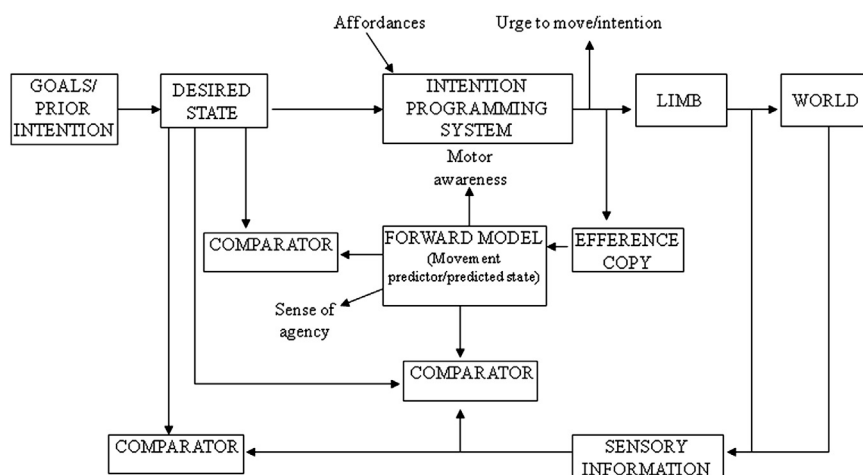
Affordances

Urge to move/intention

GOALS/ PRIOR INTENTION

DESIRED STATE

INTENTION PROGRAMMING SYSTEM

LIMB

WORLD

Motor awareness

COMPARATOR

FORWARD MODEL (Movement predictor/predicted state)

EFFERENCE COPY

Sense of agency

COMPARATOR

COMPARATOR

SENSORY INFORMATION